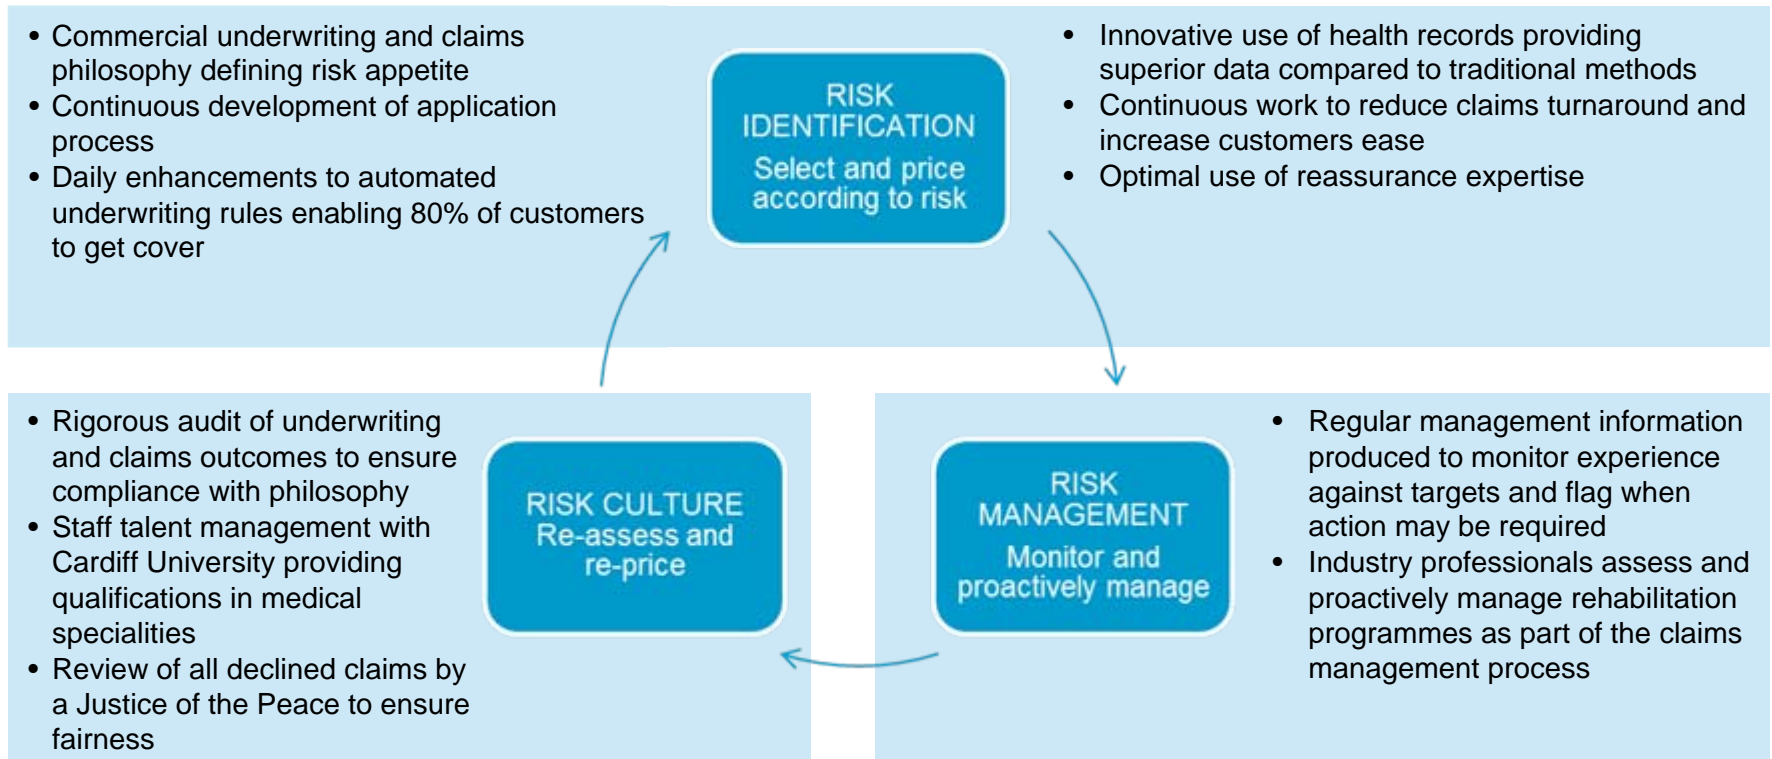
• Commercial underwriting and claims philosophy defining risk appetite
• Continuous development of application process
• Daily enhancements to automated underwriting rules enabling 80% of customers to get cover

RISK IDENTIFICATION
Select and price according to risk

• Innovative use of health records providing superior data compared to traditional methods
• Continuous work to reduce claims turnaround and increase customers ease
• Optimal use of reassurance expertise

• Rigorous audit of underwriting and claims outcomes to ensure compliance with philosophy
• Staff talent management with Cardiff University providing qualifications in medical specialities
• Review of all declined claims by a Justice of the Peace to ensure fairness

RISK CULTURE
Re-assess and re-price

RISK MANAGEMENT
Monitor and proactively manage

• Regular management information produced to monitor experience against targets and flag when action may be required
• Industry professionals assess and proactively manage rehabilitation programmes as part of the claims management process